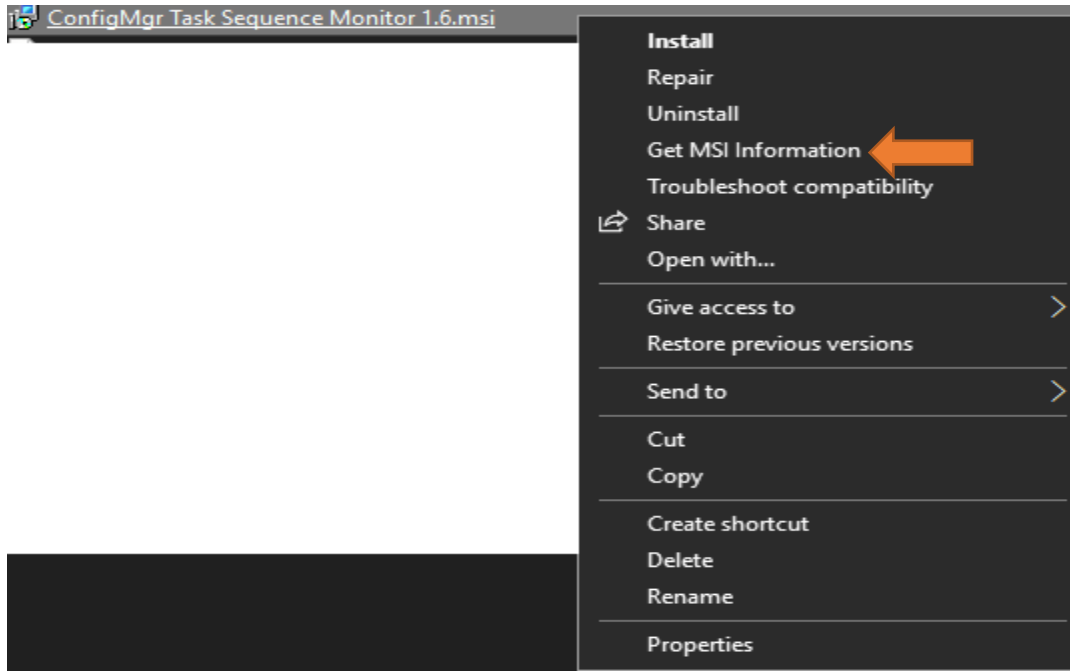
ConfigMgr Task Sequence Monitor 1.6.msi

Install
Repair
Uninstall
Get MSI Information
Troubleshoot compatibility
Share
Open with...

Give access to
Restore previous versions

Send to

Cut
Copy

Create shortcut
Delete
Rename

Properties